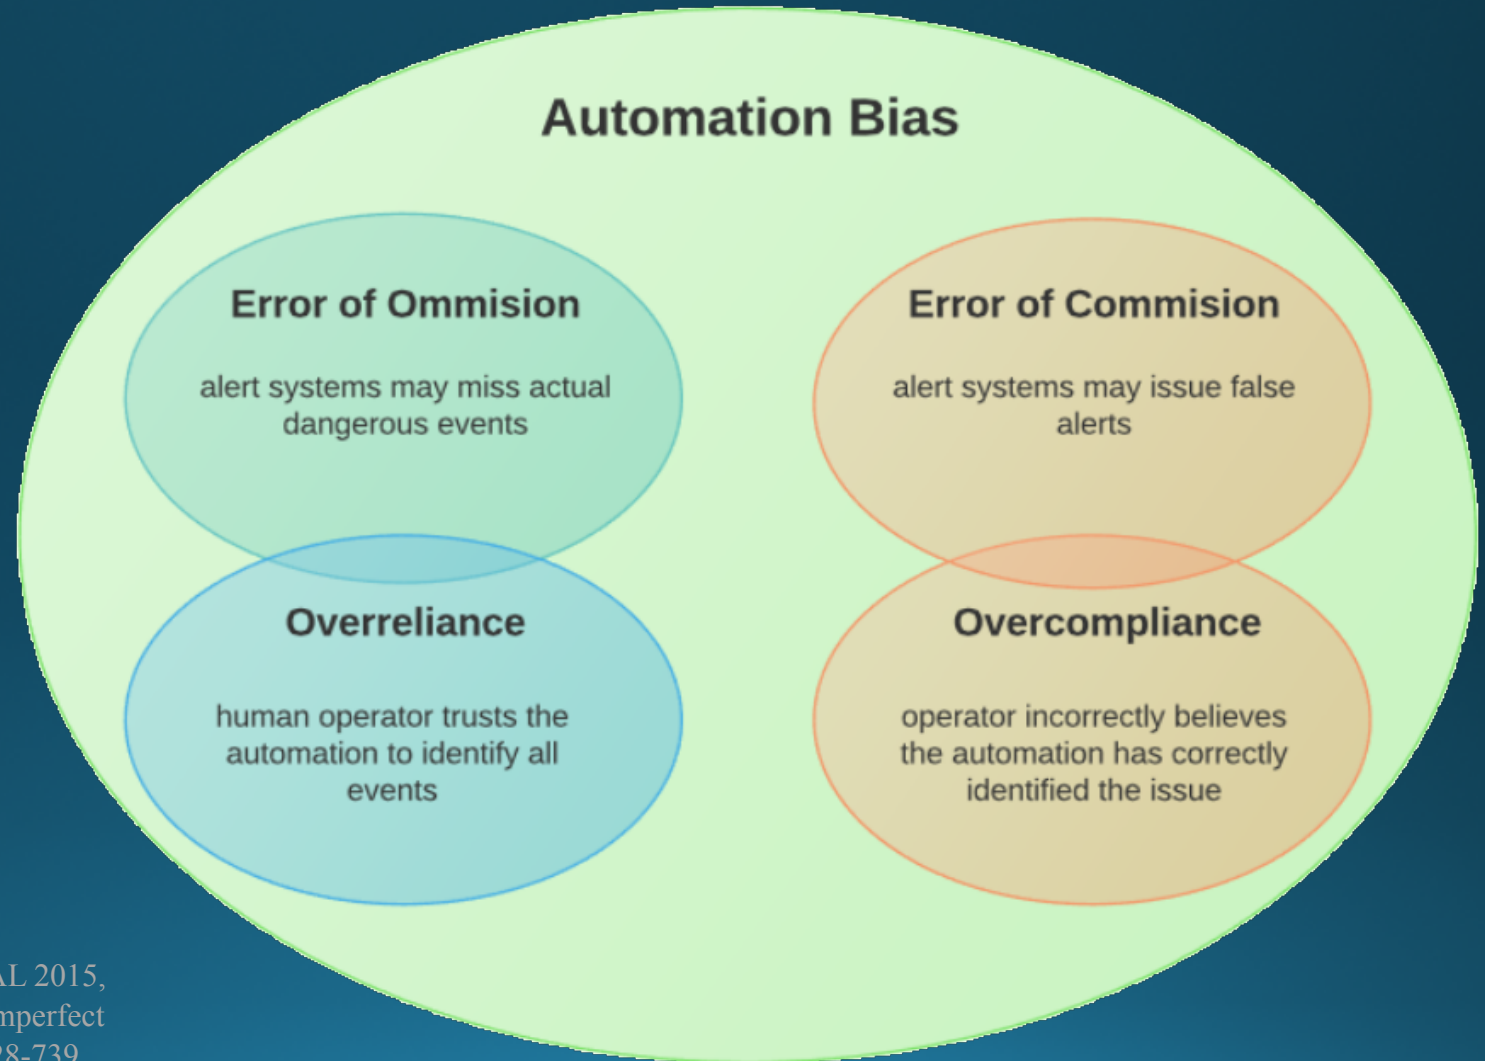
Automation Bias

Error of Ommision

alert systems may miss actual dangerous events

Error of Commision

alert systems may issue false alerts

Overreliance

human operator trusts the automation to identify all events

Overcompliance

operator incorrectly believes the automation has correctly identified the issue

AL 2015,
mperfect
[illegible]8-739